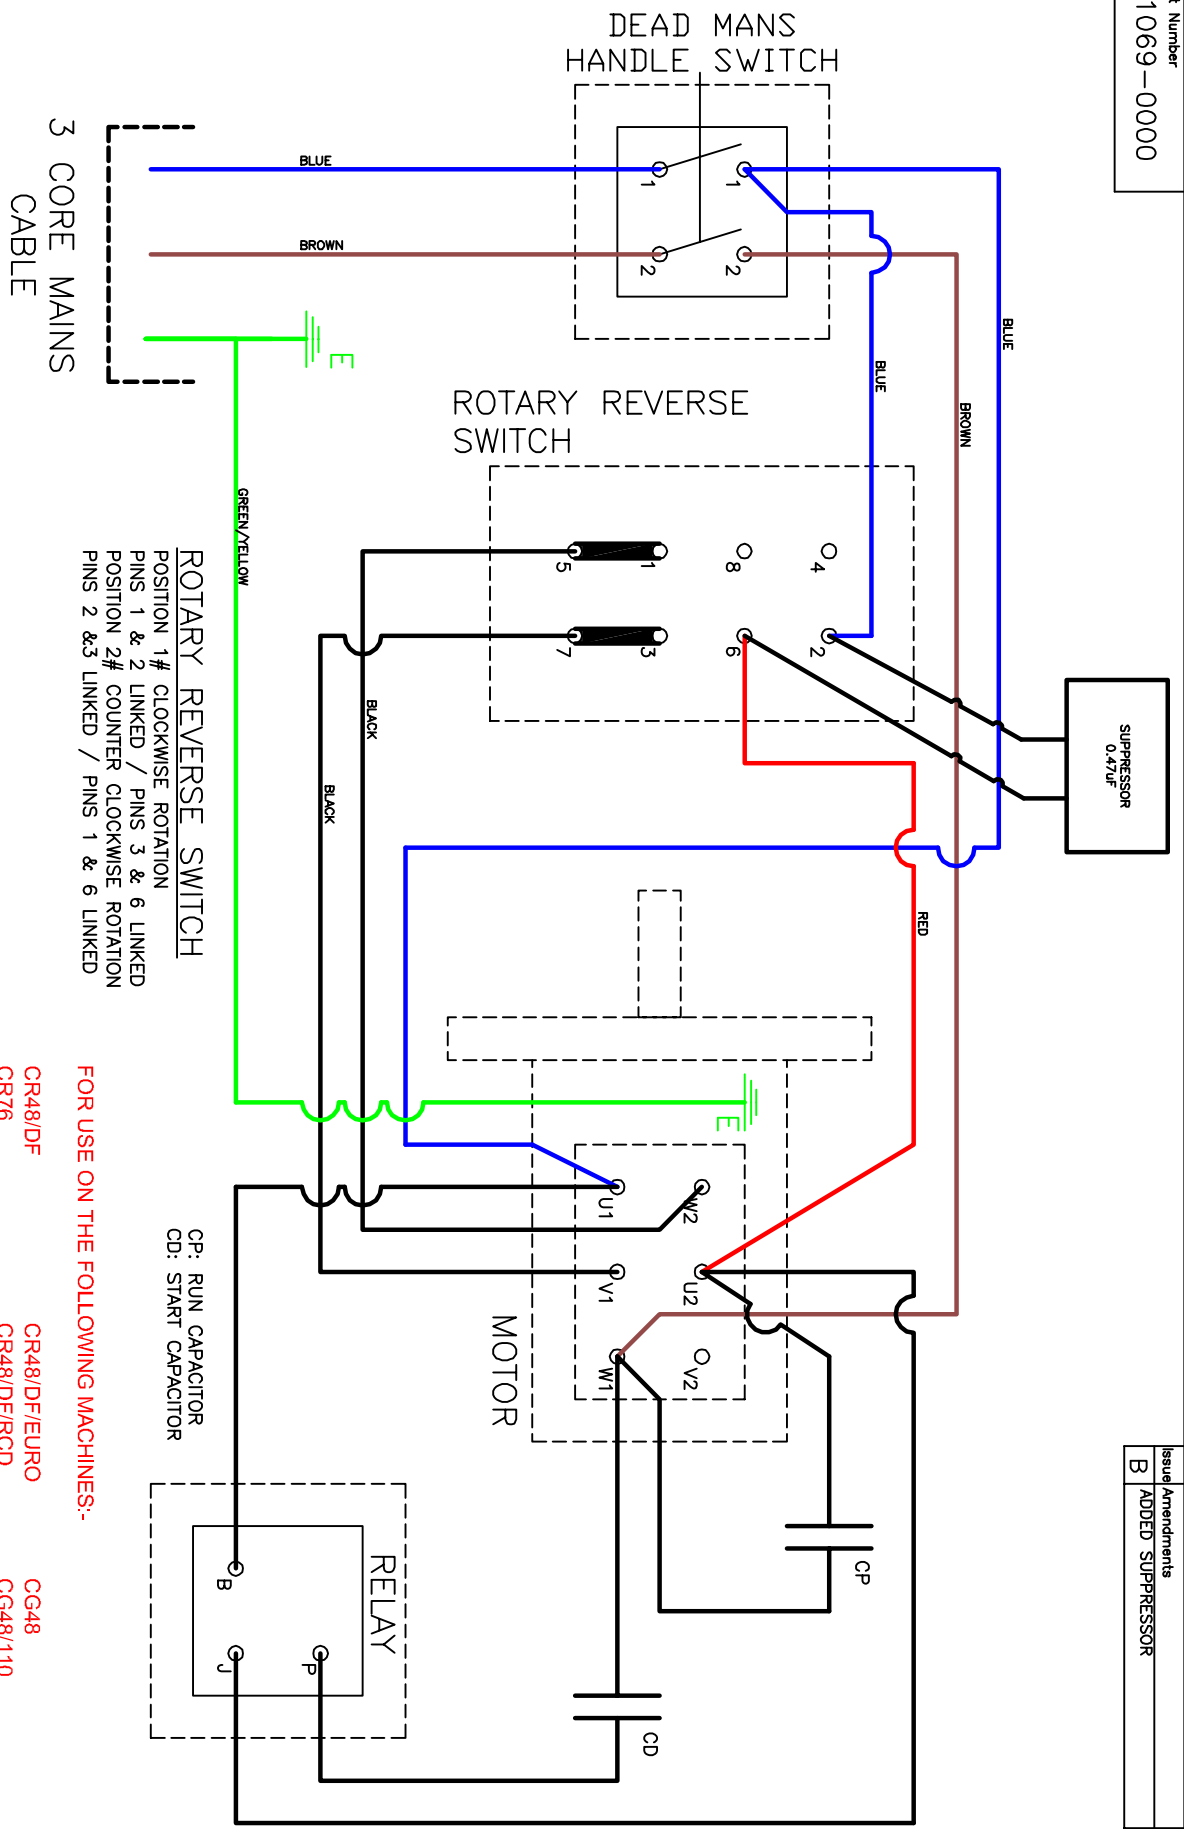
DEAD MANS HANDLE SWITCH

t Number
1069-0000

3 CORE MAINS CABLE

BLUE
BROWN
E
1
1
2
2
BLUE
BLUE
BROWN

ROTARY REVERSE SWITCH

GREEN/YELLOW
5
1
8
4
7
3
6
2
BLACK
BLACK

SUPPRESSOR 0.47uF

RED

ROTARY REVERSE SWITCH
POSITION 1# CLOCKWISE ROTATION
PINS 1 & 2 LINKED / PINS 3 & 6 LINKED
POSITION 2# COUNTER CLOCKWISE ROTATION
PINS 2 &3 LINKED / PINS 1 & 6 LINKED

E
U1
W2
V1
U2
W1
V2
MOTOR

CP: RUN CAPACITOR
CD: START CAPACITOR

CP
CD

RELAY
B
J
P

FOR USE ON THE FOLLOWING MACHINES:-
CR48/DF
CR76
CR48/DF/EURO
CR48/DF/RCD
CG48
CG48/110

Issue
Amendments
B
ADDED SUPPRESSOR